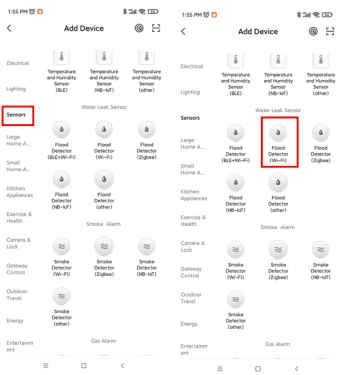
1:55 PM

Add Device

Electrical
Lighting
Sensors
Large Home A...
Small Home A...
Kitchen Appliances
Exercise & Health
Camera & Lock
Gateway Control
Outdoor Travel
Energy
Entertainment

Temperature and Humidity Sensor (BLE)
Temperature and Humidity Sensor (NB-IoT)
Temperature and Humidity Sensor (other)

Water Leak Sensor

Flood Detector (BLE+Wi-Fi)
Flood Detector (Wi-Fi)
Flood Detector (Zigbee)
Flood Detector (NB-IoT)
Flood Detector (other)

Smoke Alarm

Smoke Detector (Wi-Fi)
Smoke Detector (Zigbee)
Smoke Detector (NB-IoT)
Smoke Detector (other)

Gas Alarm

1:55 PM

Add Device

Electrical
Lighting
Sensors
Large Home A...
Small Home A...
Kitchen Appliances
Exercise & Health
Camera & Lock
Gateway Control
Outdoor Travel
Energy
Entertainment

Temperature and Humidity Sensor (BLE)
Temperature and Humidity Sensor (NB-IoT)
Temperature and Humidity Sensor (other)

Water Leak Sensor

Flood Detector (BLE+Wi-Fi)
Flood Detector (Wi-Fi)
Flood Detector (Zigbee)
Flood Detector (NB-IoT)
Flood Detector (other)

Smoke Alarm

Smoke Detector (Wi-Fi)
Smoke Detector (Zigbee)
Smoke Detector (NB-IoT)
Smoke Detector (other)

Gas Alarm